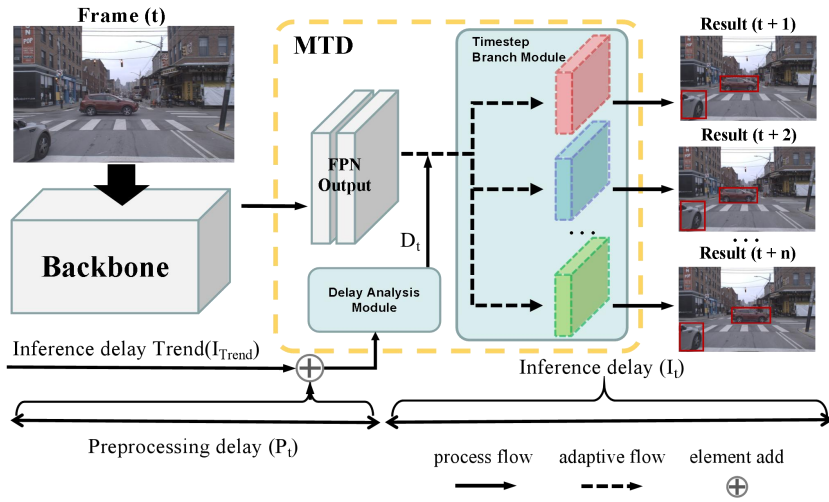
Frame (t)

MTD

Timestep Branch Module

Result (t + 1)

Result (t + 2)

Result (t + n)

FPN Output

$D_t$

Backbone

Delay Analysis Module

Inference delay Trend($I_{Trend}$)

Inference delay ($I_t$)

Preprocessing delay ($P_t$)

process flow

adaptive flow

element add